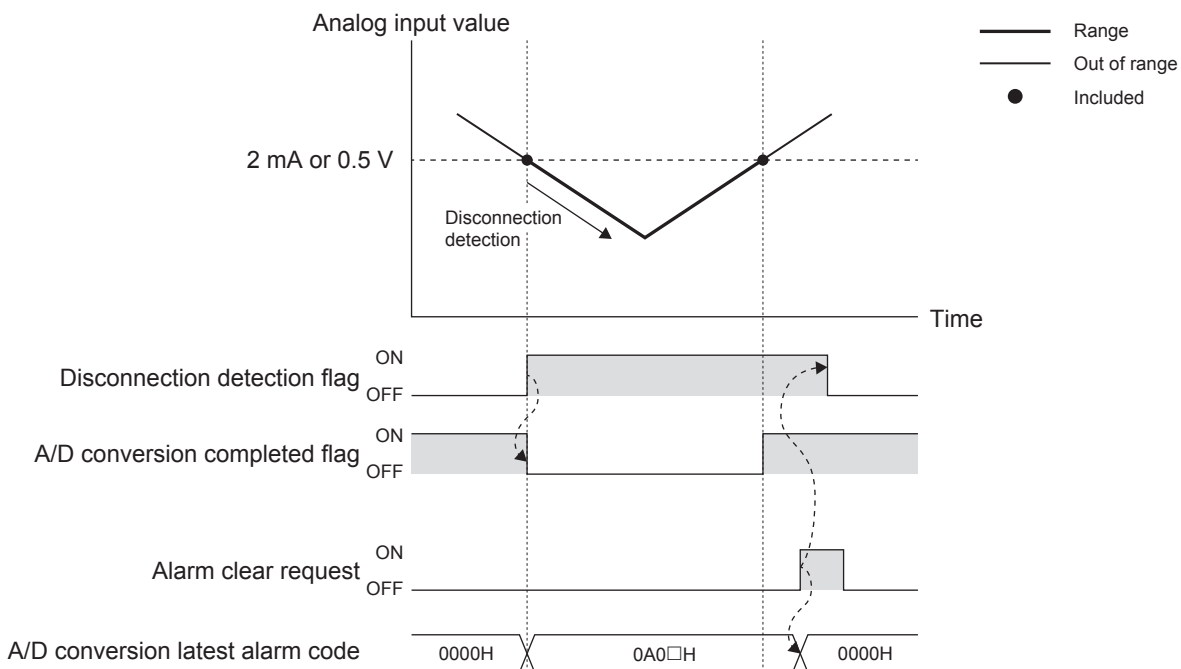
Analog input value

Range
Out of range
Included

2 mA or 0.5 V

Disconnection detection

Time

Disconnection detection flag ON OFF

A/D conversion completed flag ON OFF

Alarm clear request ON OFF

A/D conversion latest alarm code 0000H 0A0□H 0000H